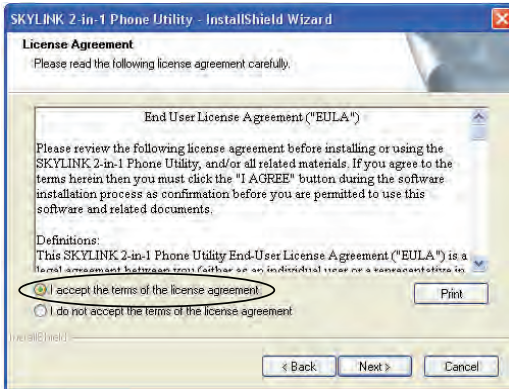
SKYLINK 2-in-1 Phone Utility - InstallShield Wizard

License Agreement

Please read the following license agreement carefully.

End User License Agreement ("EULA")

Please review the following license agreement before installing or using the SKYLINK 2-in-1 Phone Utility, and/or all related materials. If you agree to the terms herein then you must click the "I AGREE" button during the software installation process as confirmation before you are permitted to use this software and related documents.

Definitions:

This SKYLINK 2-in-1 Phone Utility End-User License Agreement ("EULA") is a legal agreement between you (either as an individual user or a representative in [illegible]

I accept the terms of the license agreement

I do not accept the terms of the license agreement

Print

InstallShield

< Back

Next >

Cancel